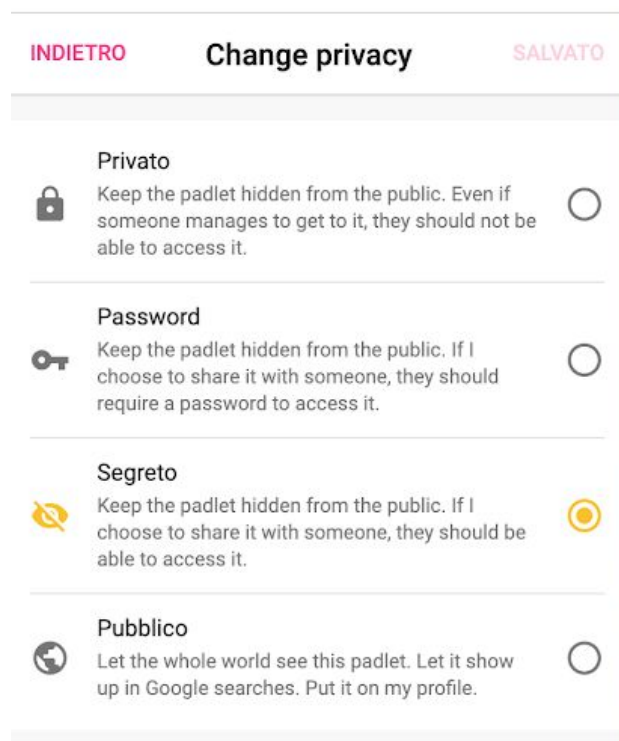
INDIETRO Change privacy SALVATO

Privato
Keep the padlet hidden from the public. Even if someone manages to get to it, they should not be able to access it.

Password
Keep the padlet hidden from the public. If I choose to share it with someone, they should require a password to access it.

Segreto
Keep the padlet hidden from the public. If I choose to share it with someone, they should be able to access it.

Pubblico
Let the whole world see this padlet. Let it show up in Google searches. Put it on my profile.